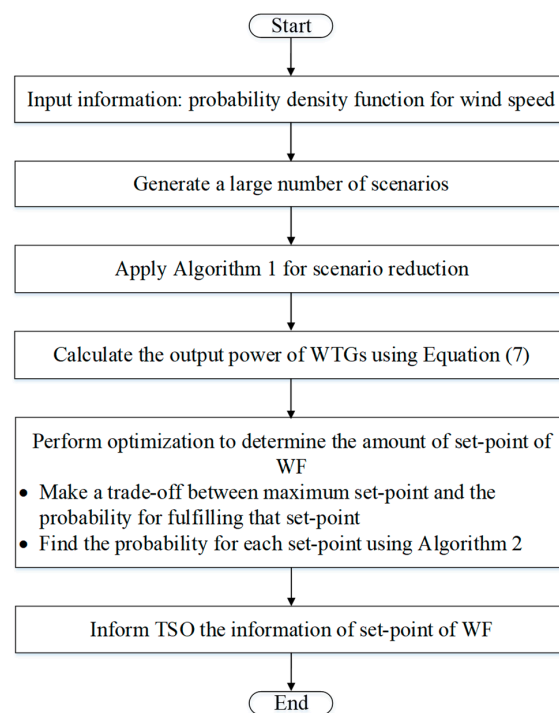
Start

Input information: probability density function for wind speed

Generate a large number of scenarios

Apply Algorithm 1 for scenario reduction

Calculate the output power of WTGs using Equation (7)

Perform optimization to determine the amount of set-point of WF
• Make a trade-off between maximum set-point and the probability for fulfilling that set-point
• Find the probability for each set-point using Algorithm 2

Inform TSO the information of set-point of WF

End